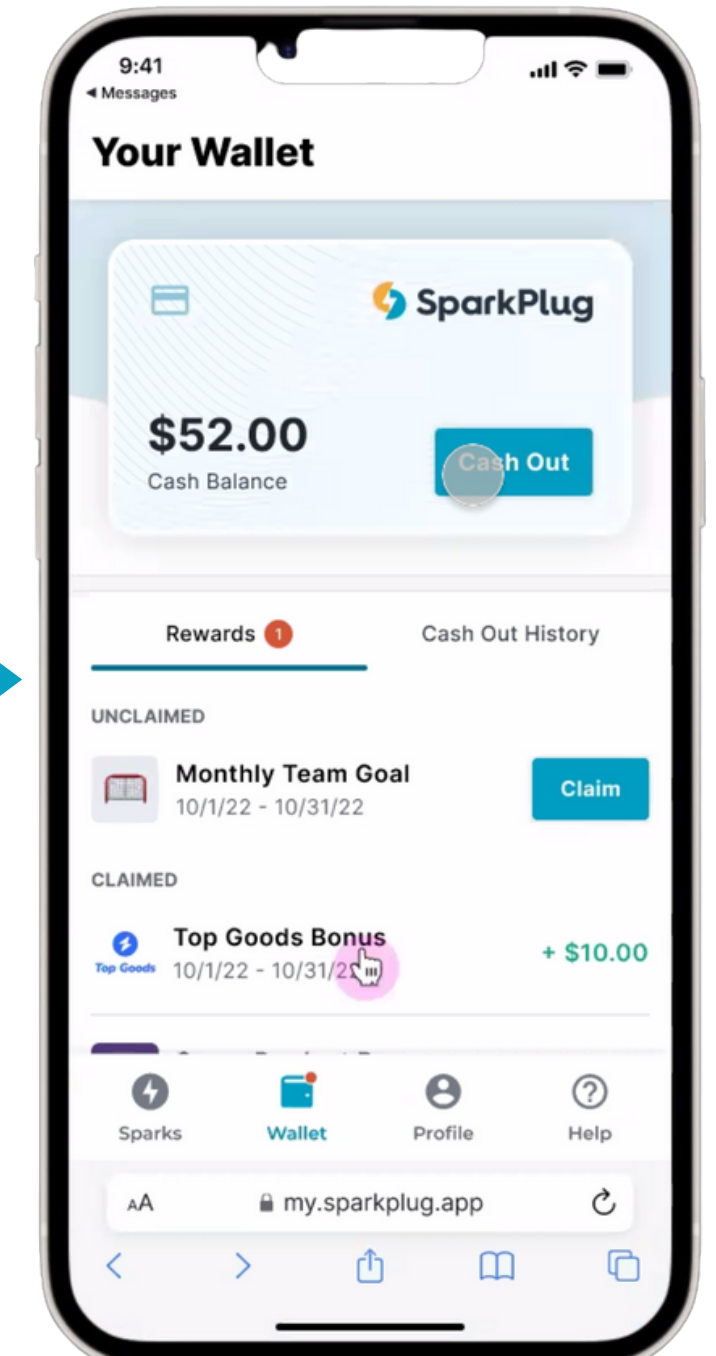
9:41
◂ Messages

Your Wallet

SparkPlug

$52.00
Cash Balance

Cash Out

Rewards 1

Cash Out History

UNCLAIMED

Monthly Team Goal
10/1/22 - 10/31/22

Claim

CLAIMED

Top Goods

Top Goods Bonus
10/1/22 - 10/31/22

+ $10.00

Sparks

Wallet

Profile

Help

AA

my.sparkplug.app